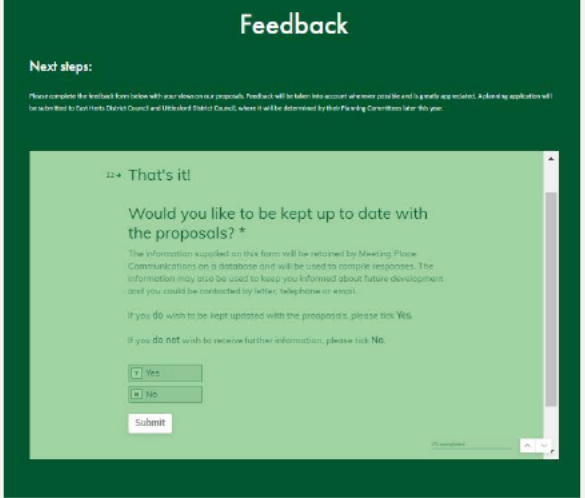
Feedback

Next steps:

Please complete the feedback form below with your views on our proposals. Feedback will be taken into account wherever possible and is greatly appreciated. A planning application will be submitted to East Herts District Council and Uttlesford District Council, where it will be determined by their Planning Committees later this year.

22→ That's it!

Would you like to be kept up to date with the proposals? *

The information supplied on this form will be retained by Meeting Place Communications on a database and will be used to compile responses. The information may also be used to keep you informed about future development and you could be contacted by letter, telephone or email.

If you do wish to be kept updated with the proposals, please tick Yes.

If you do not wish to receive further information, please tick No.

Y Yes

N No

Submit

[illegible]